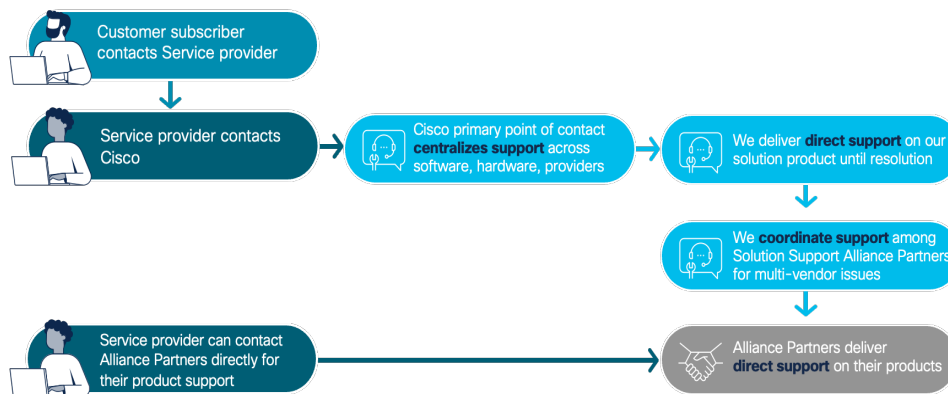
Customer subscriber contacts Service provider

Service provider contacts Cisco

Cisco primary point of contact centralizes support across software, hardware, providers

We deliver direct support on our solution product until resolution

We coordinate support among Solution Support Alliance Partners for multi-vendor issues

Service provider can contact Alliance Partners directly for their product support

Alliance Partners deliver direct support on their products